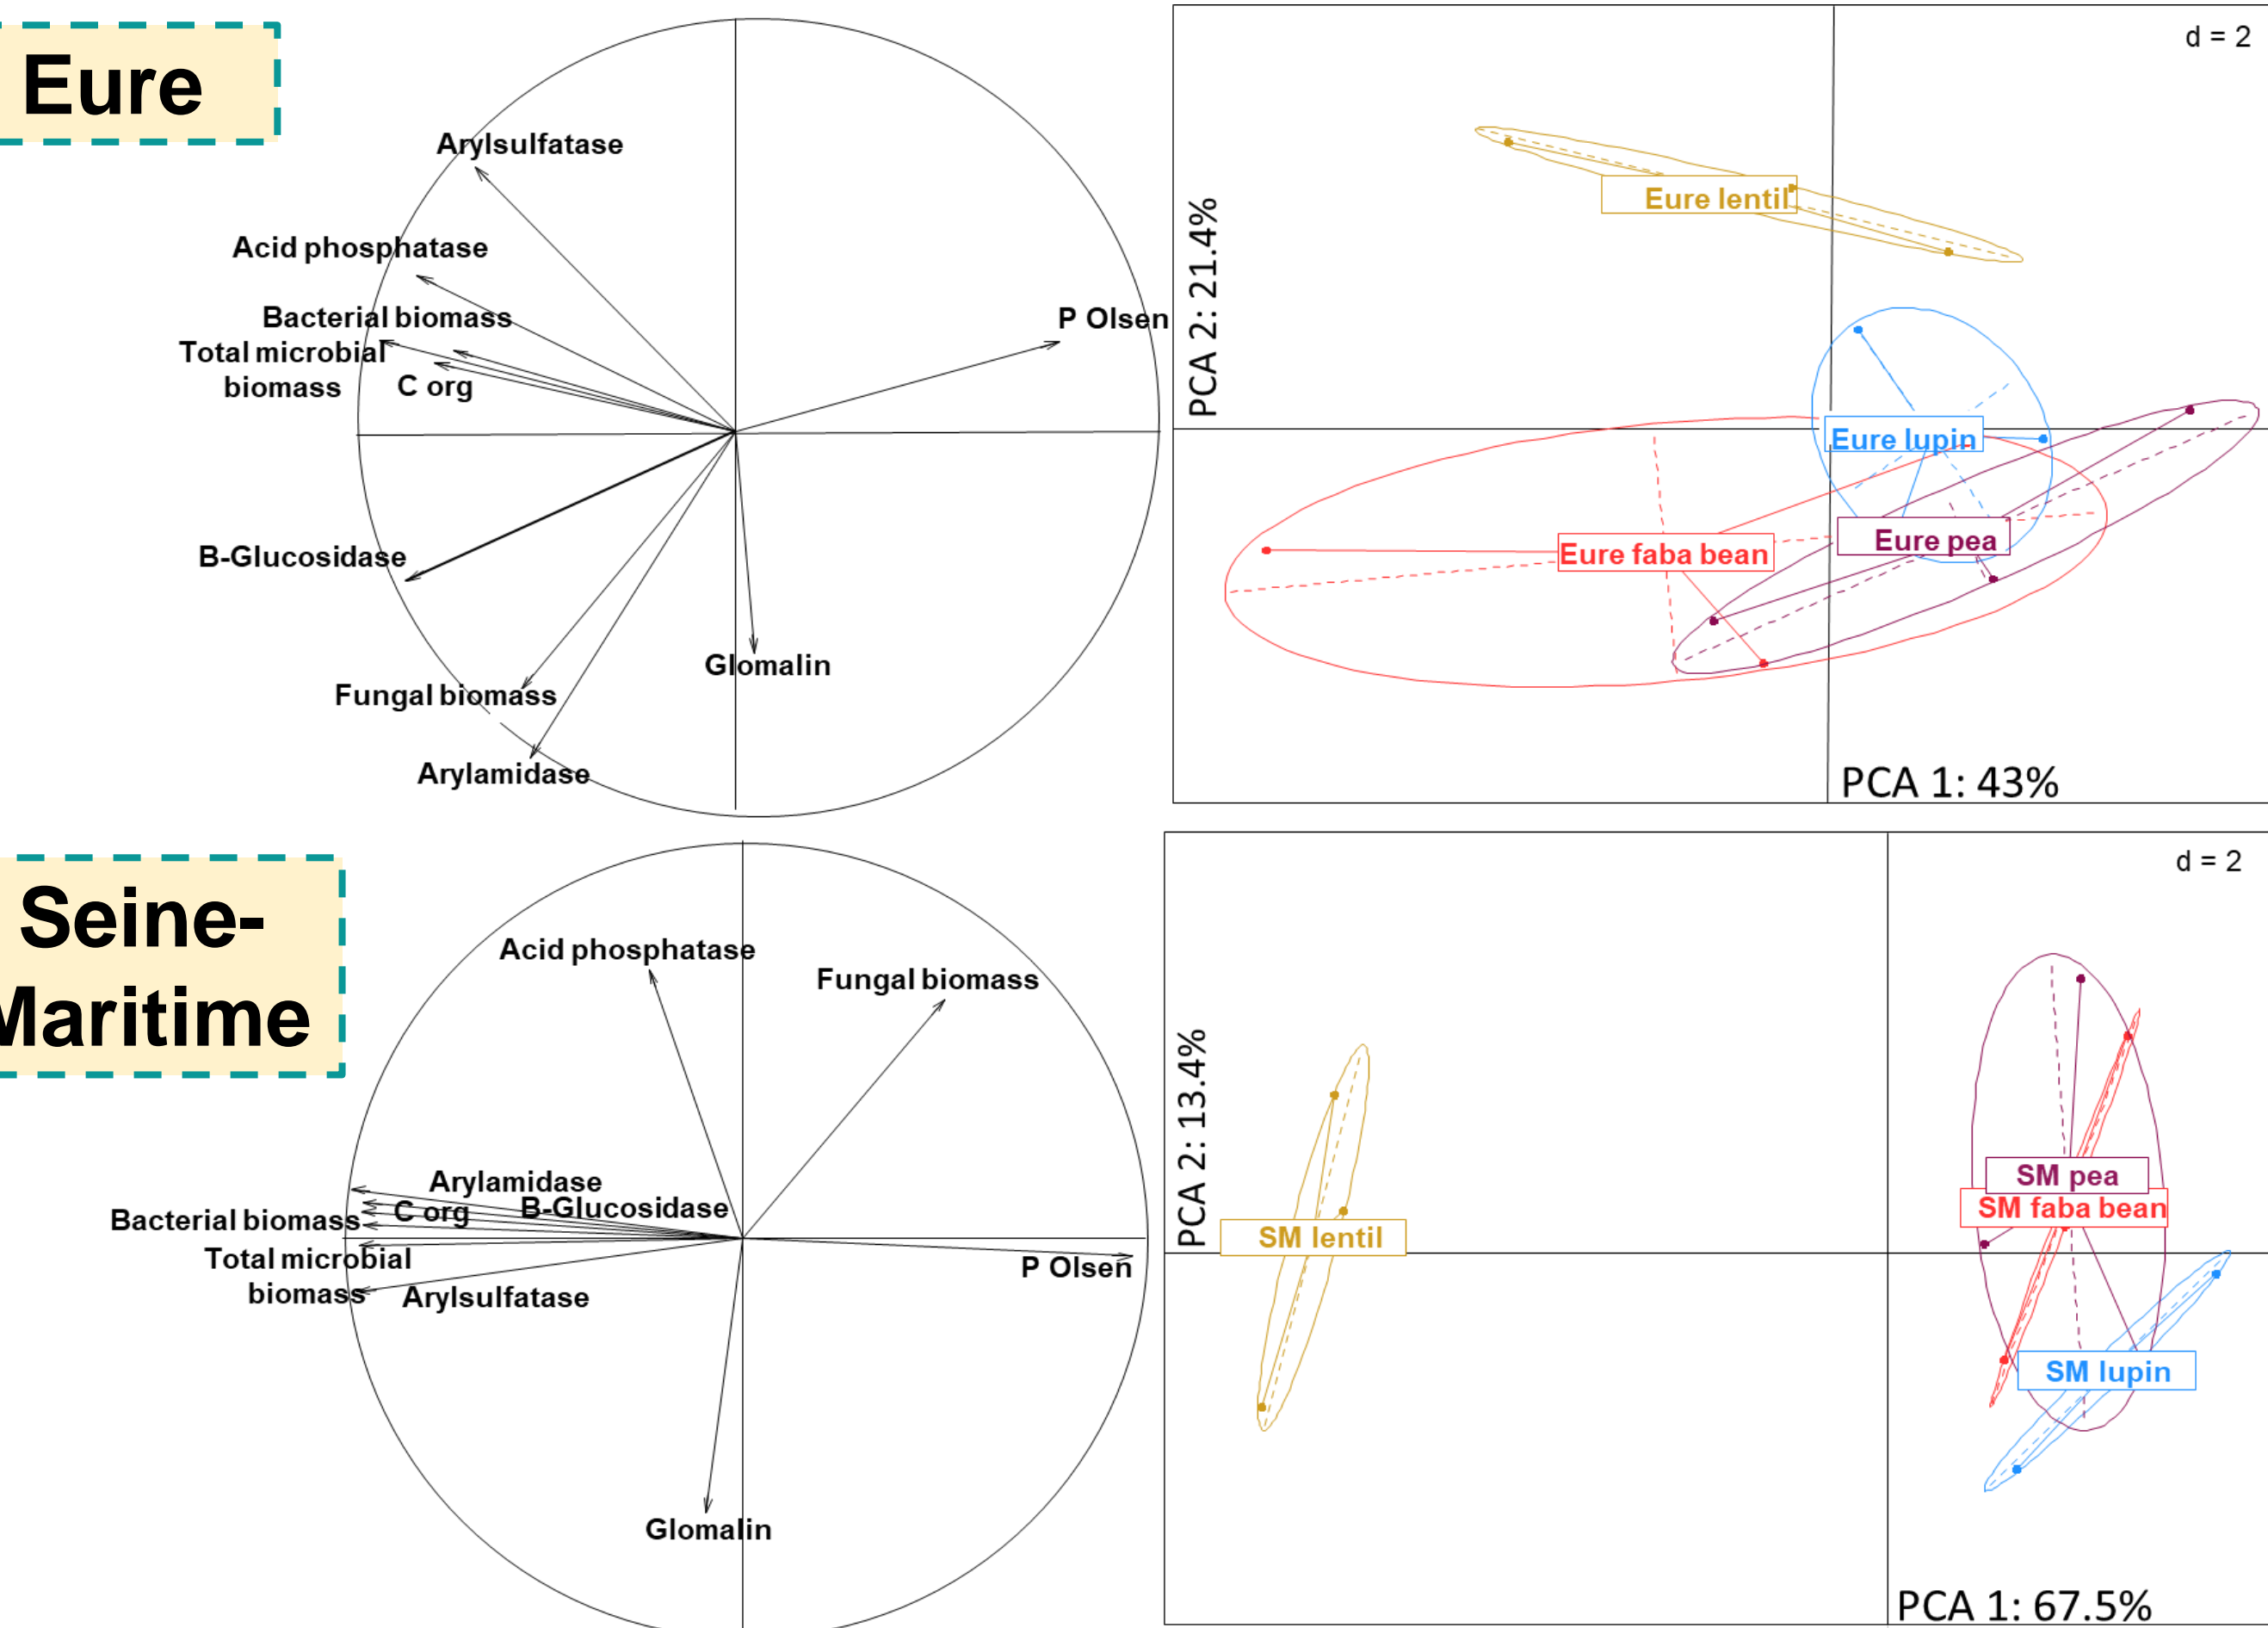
Eure

Arylsulfatase
Acid phosphatase
Bacterial biomass
Total microbial biomass
C org
P Olsen
B-Glucosidase
Glomalin
Fungal biomass
Arylamidase

d = 2
Eure lentil
PCA 2: 21.4%
Eure lupin
Eure faba bean
Eure pea
PCA 1: 43%

Seine-Maritime

Acid phosphatase
Fungal biomass
Arylamidase
B-Glucosidase
Bacterial biomass
C org
Total microbial biomass
Arylsulfatase
P Olsen
Glomalin

d = 2
PCA 2: 13.4%
SM lentil
SM pea
SM faba bean
SM lupin
PCA 1: 67.5%